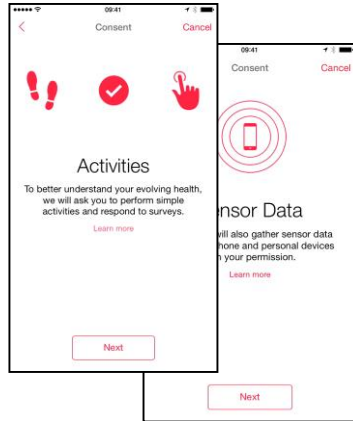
09:41

Consent

Cancel

Activities

To better understand your evolving health, we will ask you to perform simple activities and respond to surveys.

Learn more

Next

09:41

Consent

Cancel

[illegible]nsor Data

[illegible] will also gather sensor data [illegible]hone and personal devices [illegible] your permission.

Learn more

Next